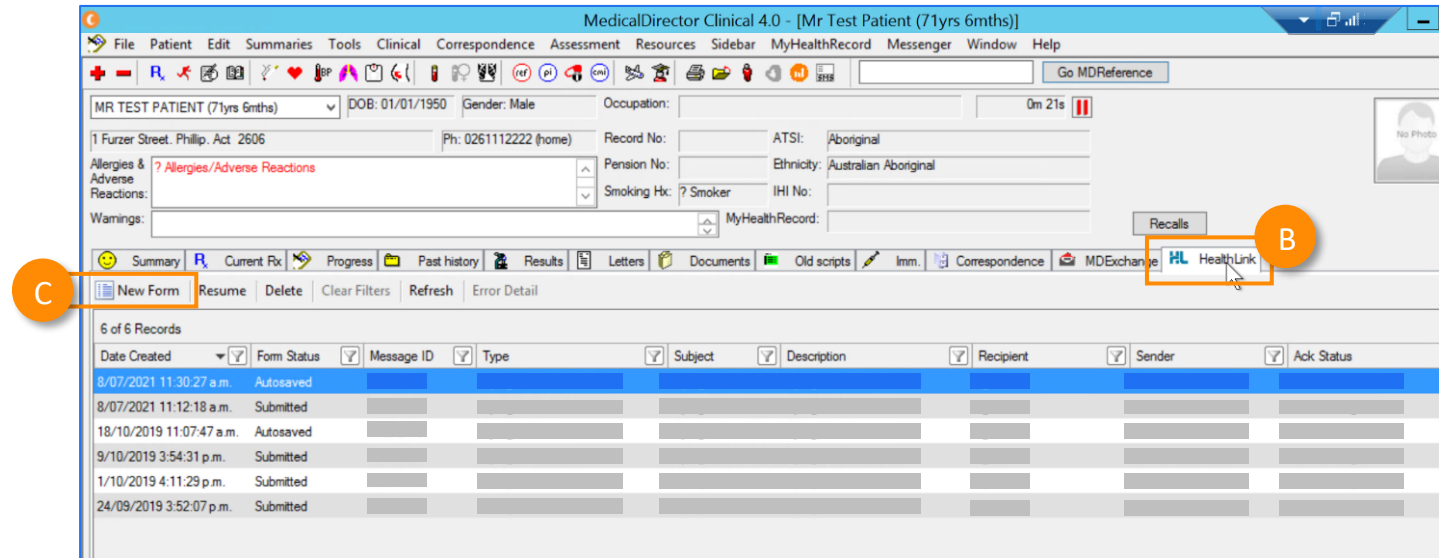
MedicalDirector Clinical 4.0 - [Mr Test Patient (71yrs 6mths)]

File Patient Edit Summaries Tools Clinical Correspondence Assessment Resources Sidebar MyHealthRecord Messenger Window Help

Go MDReference

MR TEST PATIENT (71yrs 6mths) DOB: 01/01/1950 Gender: Male Occupation: 0m 21s

1 Furzer Street. Phillip. Act 2606 Ph: 0261112222 (home) Record No: ATSI: Aboriginal

Allergies & Adverse Reactions: ? Allergies/Adverse Reactions Pension No: Ethnicity: Australian Aboriginal

Smoking Hx: ? Smoker IHI No:

Warnings: MyHealthRecord:

No Photo

Recalls

B

Summary Current Rx Progress Past history Results Letters Documents Old scripts Imm. Correspondence MDExchange HealthLink

C

New Form Resume Delete Clear Filters Refresh Error Detail

6 of 6 Records

| Date Created | Form Status | Message ID | Type | Subject | Description | Recipient | Sender | Ack Status |
|---|---|---|---|---|---|---|---|---|
| 8/07/2021 11:30:27 a.m. | Autosaved | | | | | | | |
| 8/07/2021 11:12:18 a.m. | Submitted | | | | | | | |
| 18/10/2019 11:07:47 a.m. | Autosaved | | | | | | | |
| 9/10/2019 3:54:31 p.m. | Submitted | | | | | | | |
| 1/10/2019 4:11:29 p.m. | Submitted | | | | | | | |
| 24/09/2019 3:52:07 p.m. | Submitted | | | | | | | |